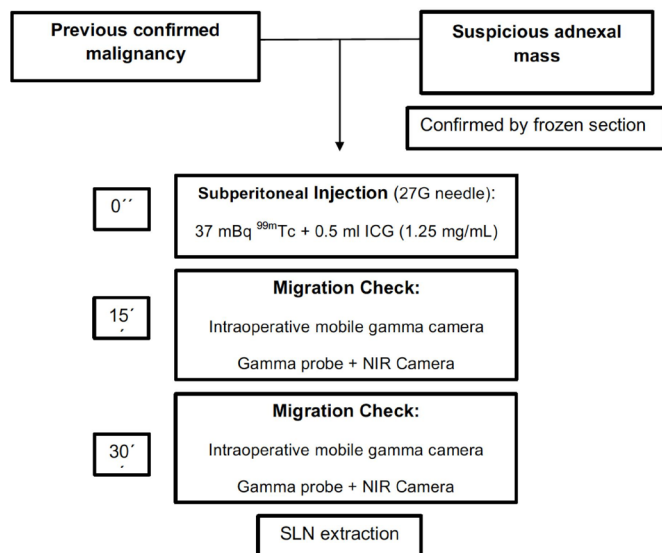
Previous confirmed malignancy

Suspicious adnexal mass

Confirmed by frozen section

0´´

Subperitoneal Injection (27G needle):

37 mBq $^{99m}$Tc + 0.5 ml ICG (1.25 mg/mL)

15´
´

Migration Check:

Intraoperative mobile gamma camera

Gamma probe + NIR Camera

30´
´

Migration Check:

Intraoperative mobile gamma camera

Gamma probe + NIR Camera

SLN extraction